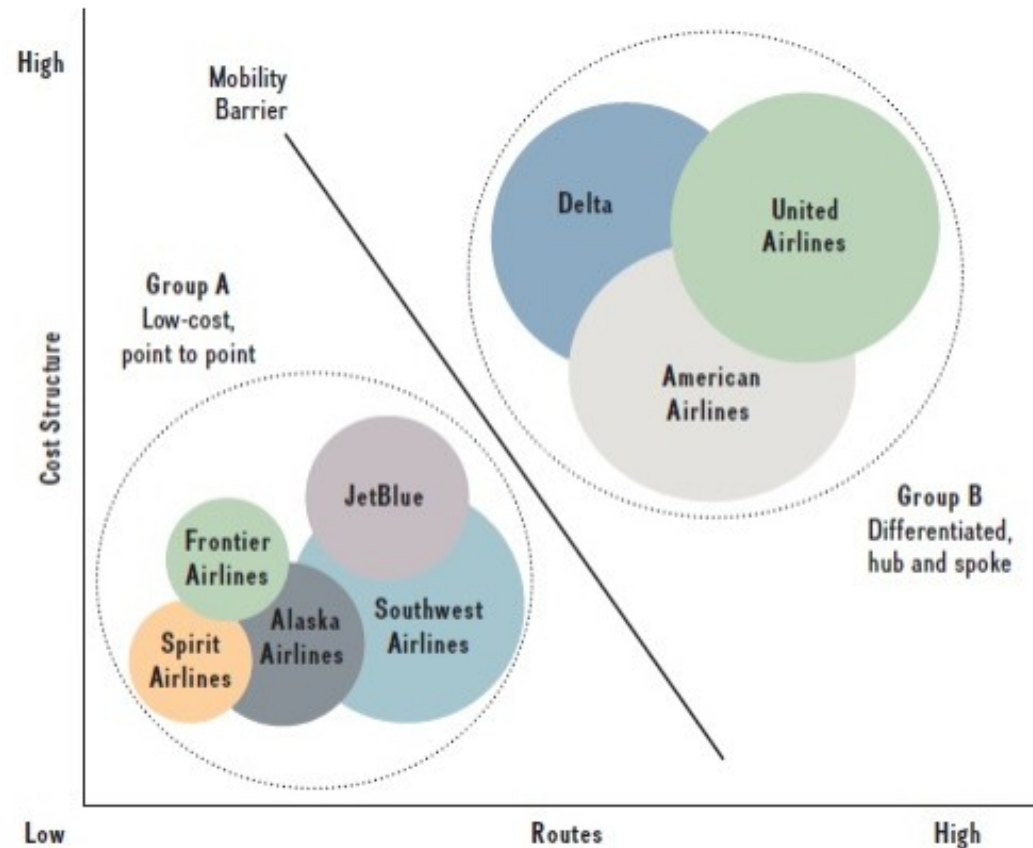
High

Mobility Barrier

Delta

United Airlines

American Airlines

Group A
Low-cost, point to point

Cost Structure

JetBlue

Frontier Airlines

Alaska Airlines

Southwest Airlines

Spirit Airlines

Group B
Differentiated, hub and spoke

Low

Routes

High